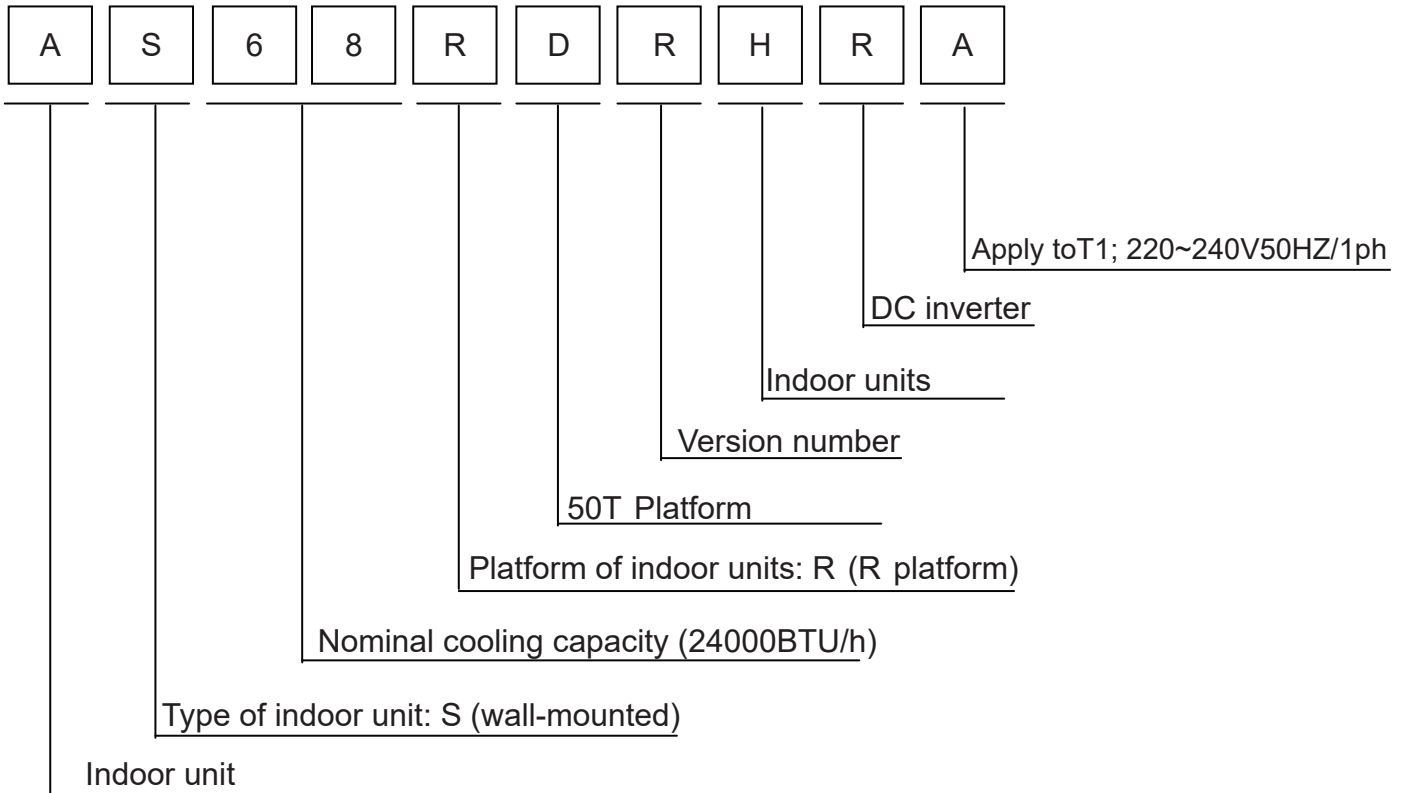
A S 6 8 R D R H R A

Apply toT1; 220~240V50HZ/1ph

DC inverter

Indoor units

Version number

50T Platform

Platform of indoor units: R (R platform)

Nominal cooling capacity (24000BTU/h)

Type of indoor unit: S (wall-mounted)

Indoor unit